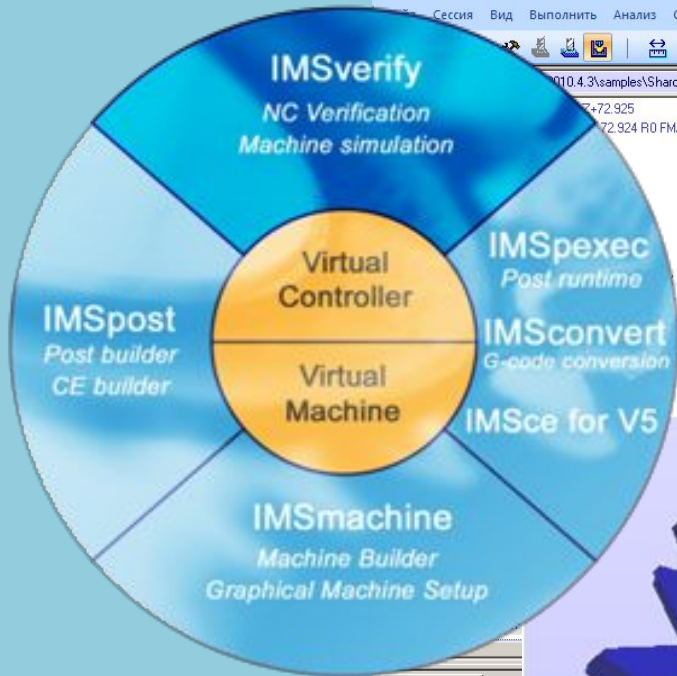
Сессия Вид Выполнить Анализ С

010.4.3\samples\Shar

Z+72.925

72.924 R0 FM

IMSverify
NC Verification
Machine simulation

IMSpost
Post builder
CE builder

Virtual Controller

Virtual Machine

IMSpexec
Post runtime

IMSconvert
G-code conversion

IMSce for V5

IMSmachine
Machine Builder
Graphical Machine Setup